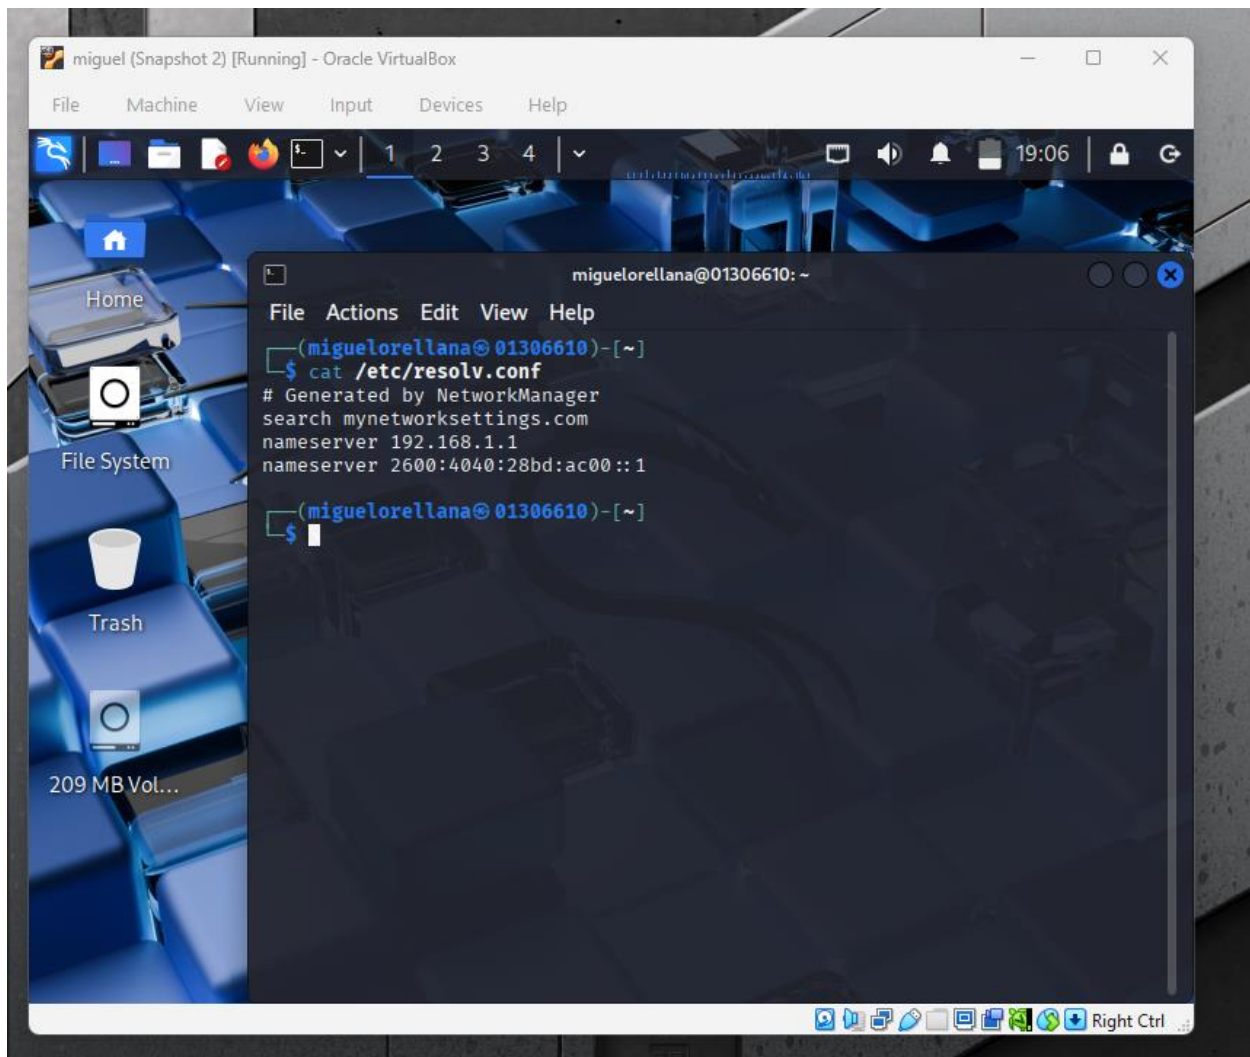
miguel (Snapshot 2) [Running] - Oracle VirtualBox

File Machine View Input Devices Help

1 2 3 4

19:06

Home

File System

Trash

209 MB Vol...

miguelorellana@01306610: ~

File Actions Edit View Help

┌──(miguelorellana㉿01306610)-[~]
└─$ cat /etc/resolv.conf
# Generated by NetworkManager
search mynetworksettings.com
nameserver 192.168.1.1
nameserver 2600:4040:28bd:ac00::1

┌──(miguelorellana㉿01306610)-[~]
└─$

Right Ctrl